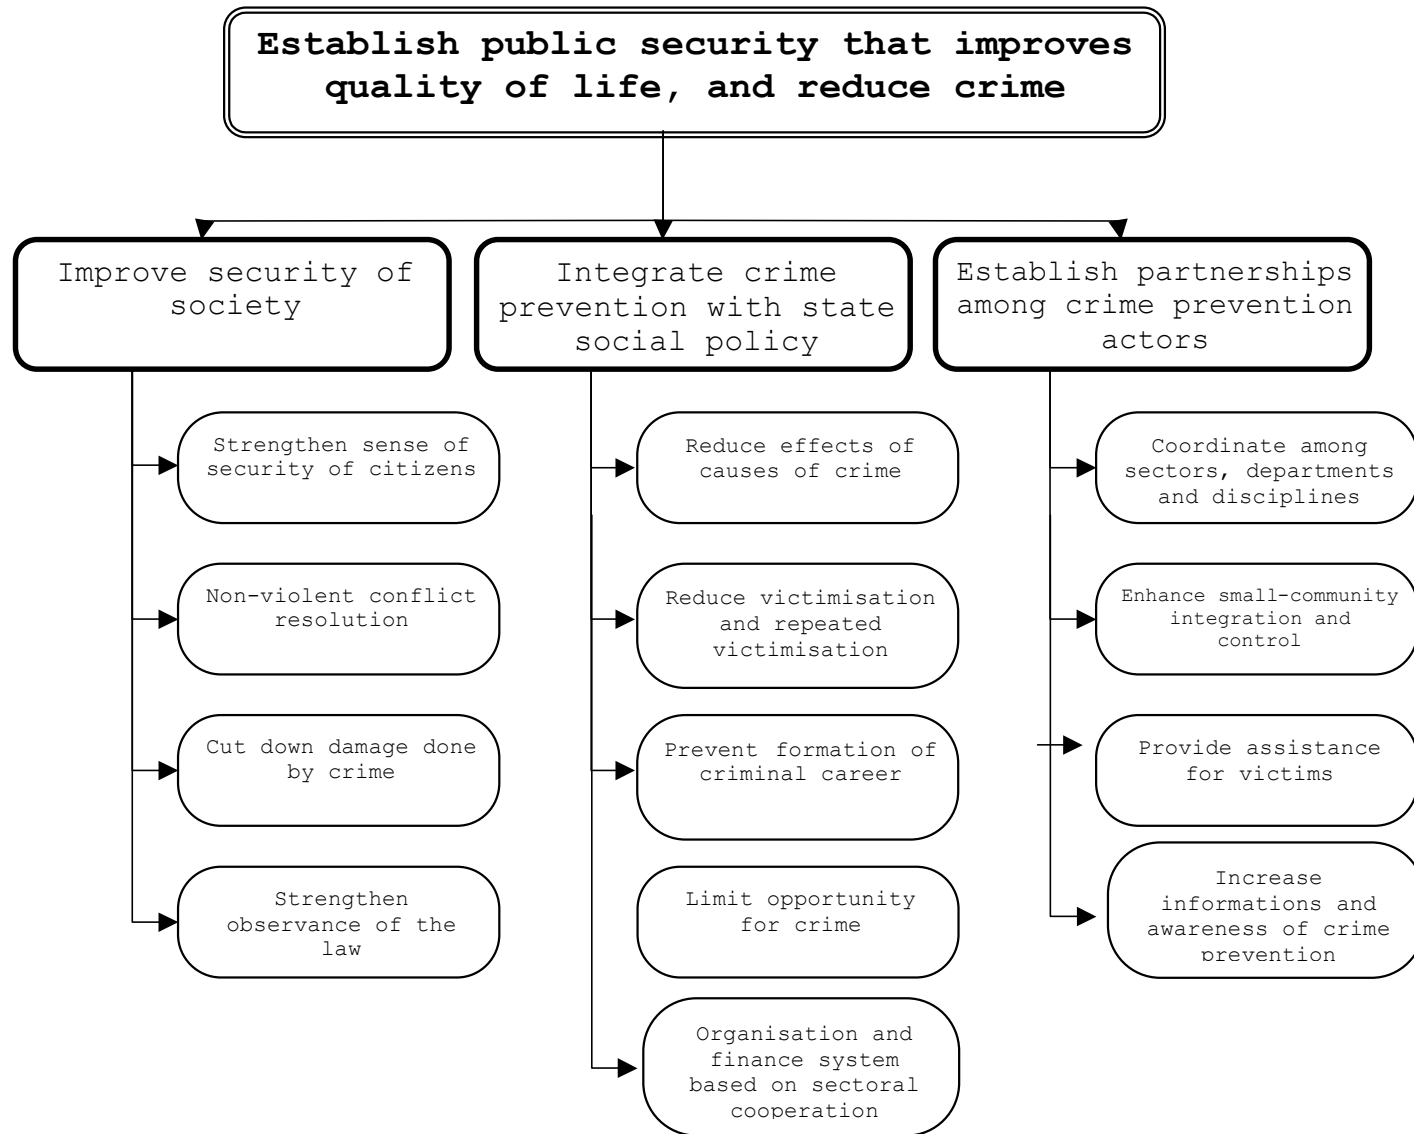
Establish public security that improves quality of life, and reduce crime

Improve security of society

Strengthen sense of security of citizens

Non-violent conflict resolution

Cut down damage done by crime

Strengthen observance of the law

Integrate crime prevention with state social policy

Reduce effects of causes of crime

Reduce victimisation and repeated victimisation

Prevent formation of criminal career

Limit opportunity for crime

Organisation and finance system based on sectoral cooperation

Establish partnerships among crime prevention actors

Coordinate among sectors, departments and disciplines

Enhance small-community integration and control

Provide assistance for victims

Increase informations and awareness of crime prevention